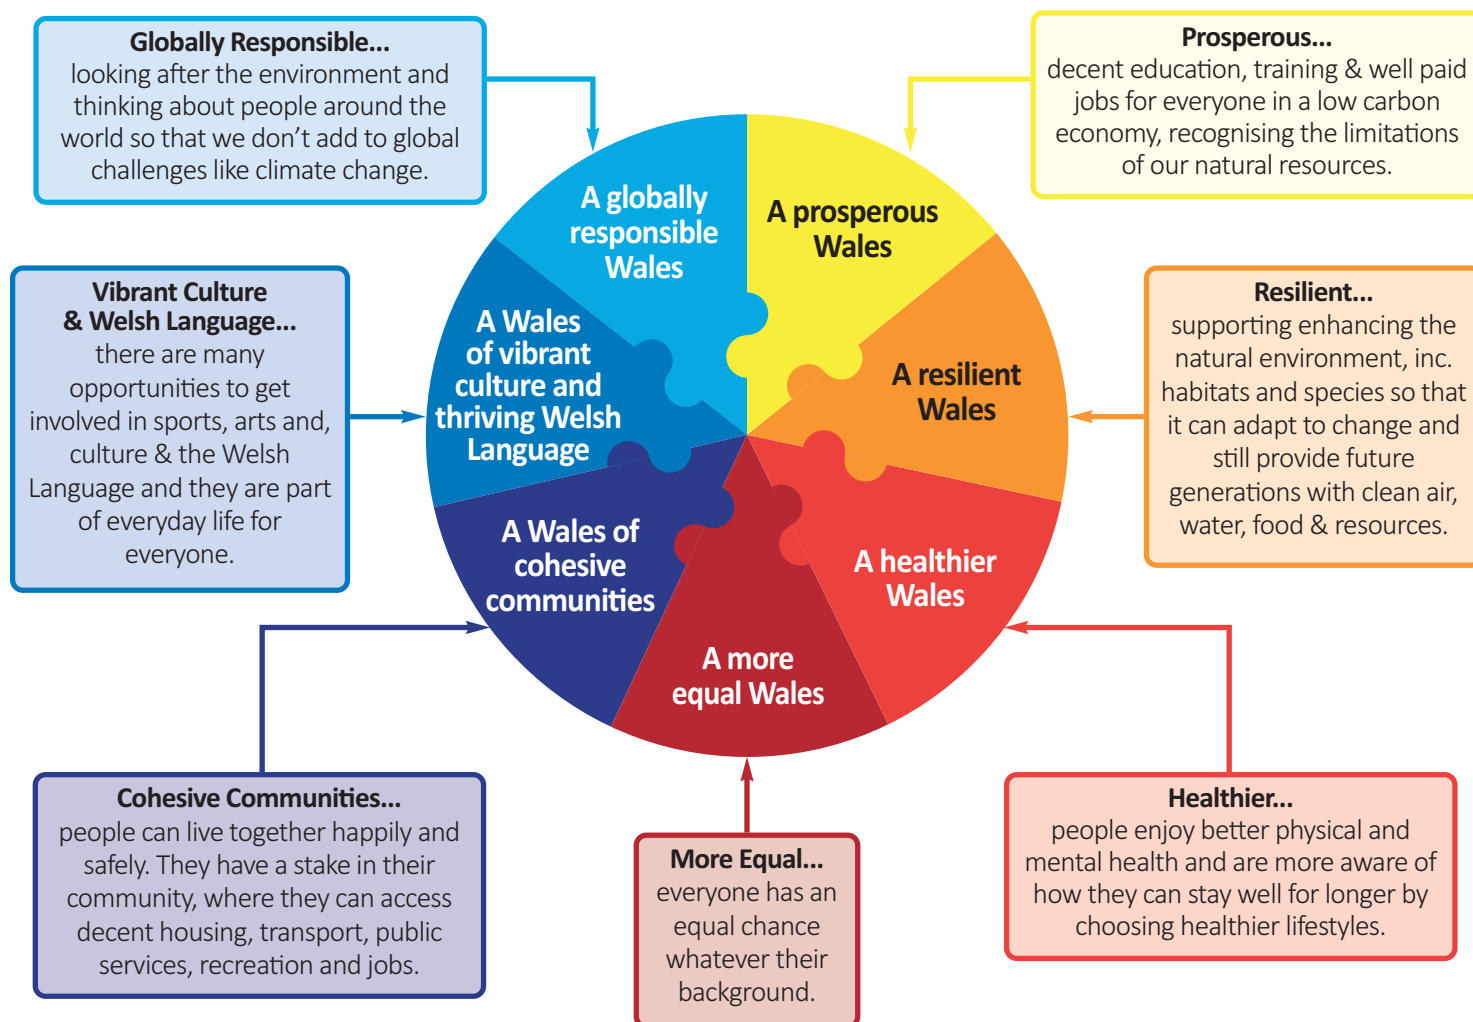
Globally Responsible...
looking after the environment and thinking about people around the world so that we don't add to global challenges like climate change.

Prosperous...
decent education, training & well paid jobs for everyone in a low carbon economy, recognising the limitations of our natural resources.

Vibrant Culture & Welsh Language...
there are many opportunities to get involved in sports, arts and, culture & the Welsh Language and they are part of everyday life for everyone.

A globally responsible Wales

A prosperous Wales

A Wales of vibrant culture and thriving Welsh Language

A resilient Wales

A Wales of cohesive communities

A healthier Wales

A more equal Wales

Resilient...
supporting enhancing the natural environment, inc. habitats and species so that it can adapt to change and still provide future generations with clean air, water, food & resources.

Cohesive Communities...
people can live together happily and safely. They have a stake in their community, where they can access decent housing, transport, public services, recreation and jobs.

More Equal...
everyone has an equal chance whatever their background.

Healthier...
people enjoy better physical and mental health and are more aware of how they can stay well for longer by choosing healthier lifestyles.